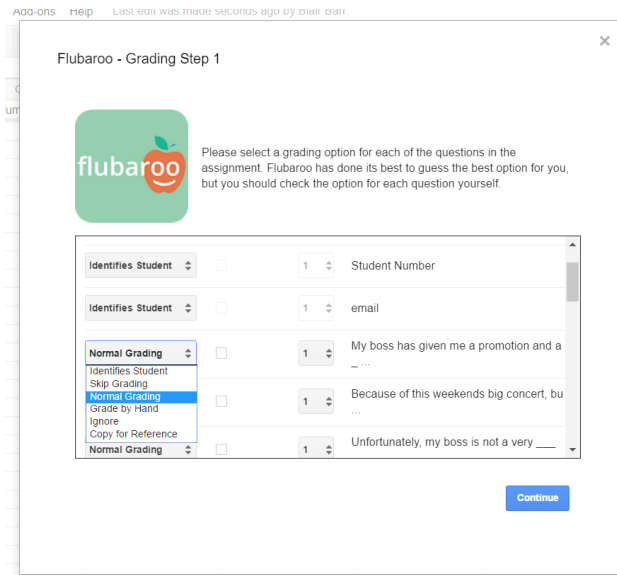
Add-ons Help Last edit was made seconds ago by Blair Barr

Flubaroo - Grading Step 1

×

flubaroo

Please select a grading option for each of the questions in the assignment. Flubaroo has done its best to guess the best option for you, but you should check the option for each question yourself.

| | | | |
|---|---|---|---|
| Identifies Student | | 1 | Student Number |
| Identifies Student | | 1 | email |
| Normal Grading | | 1 | My boss has given me a promotion and a _ ... |
| | | 1 | Because of this weekends big concert, bu ... |
| Normal Grading | | 1 | Unfortunately, my boss is not a very ___ |

Identifies Student
Skip Grading
Normal Grading
Grade by Hand
Ignore
Copy for Reference

Continue